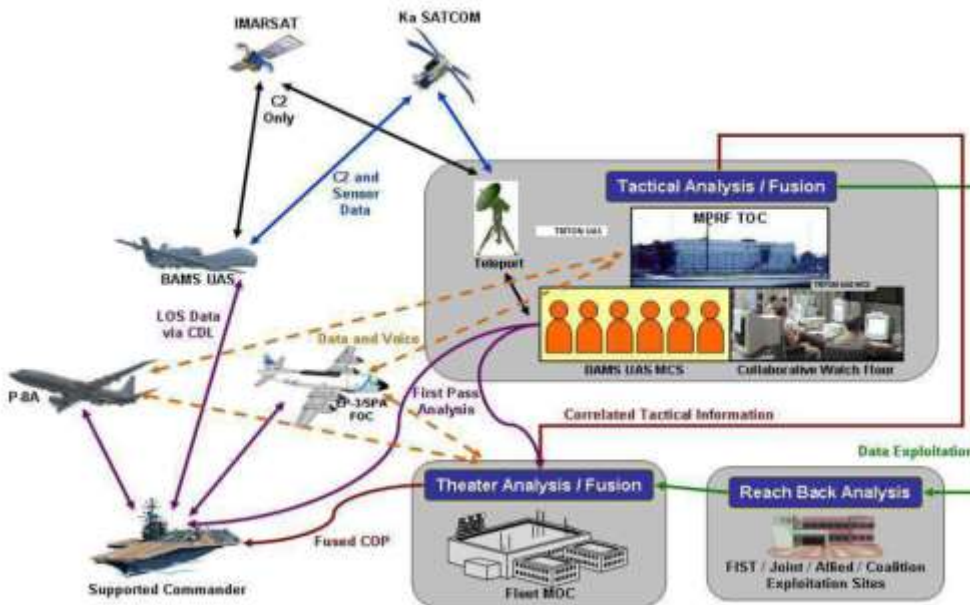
IMARSAT

Ka SATCOM

C2 Only

C2 and Sensor Data

Tactical Analysis / Fusion

Teleport

TRITON UAS

MPRF TOC

TRITON UAS MCS

BAMS UAS

LOS Data via CDL

Data and Voice

BAMS UAS MCS

Collaborative Watch floor

P-8A

EP-3/SPA FOC

First Pass Analysis

Correlated Tactical Information

Data Exploitatio

Theater Analysis / Fusion

Reach Back Analysis

Fused COP

Supported Commander

Fleet MOC

FIST / Joint / Allied / Coalition Exploitation Sites